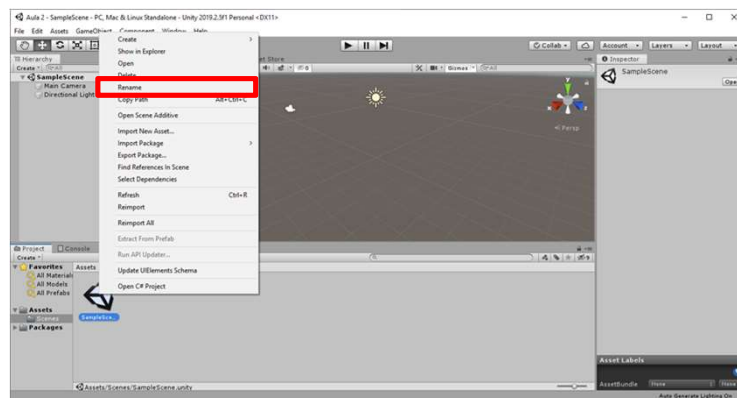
Aula 2 - SampleScene - PC, Mac & Linux Standalone - Unity 2019.2.5f1 Personal <DX11>

File Edit Assets GameObject Component Window Help

Collab Account Layers Layout

Hierarchy

Create

SampleScene

Main Camera

Directional Light

Asset Store

Gizmos

Persp

Inspector

SampleScene

Ope

Create

Show in Explorer

Open

Delete

Rename

Copy Path Alt+Ctrl+C

Open Scene Additive

Import New Asset...

Import Package

Export Package...

Find References In Scene

Select Dependencies

Refresh Ctrl+R

Reimport

Reimport All

Extract From Prefab

Run API Updater...

Update UIElements Schema

Open C# Project

Project Console

Create

Favorites

All Materials

All Models

All Prefabs

Assets

Scenes

Packages

Assets

SampleSce...

Assets/Scenes/SampleScene.unity

Asset Labels

AssetBundle None None

Auto Generate Lighting On